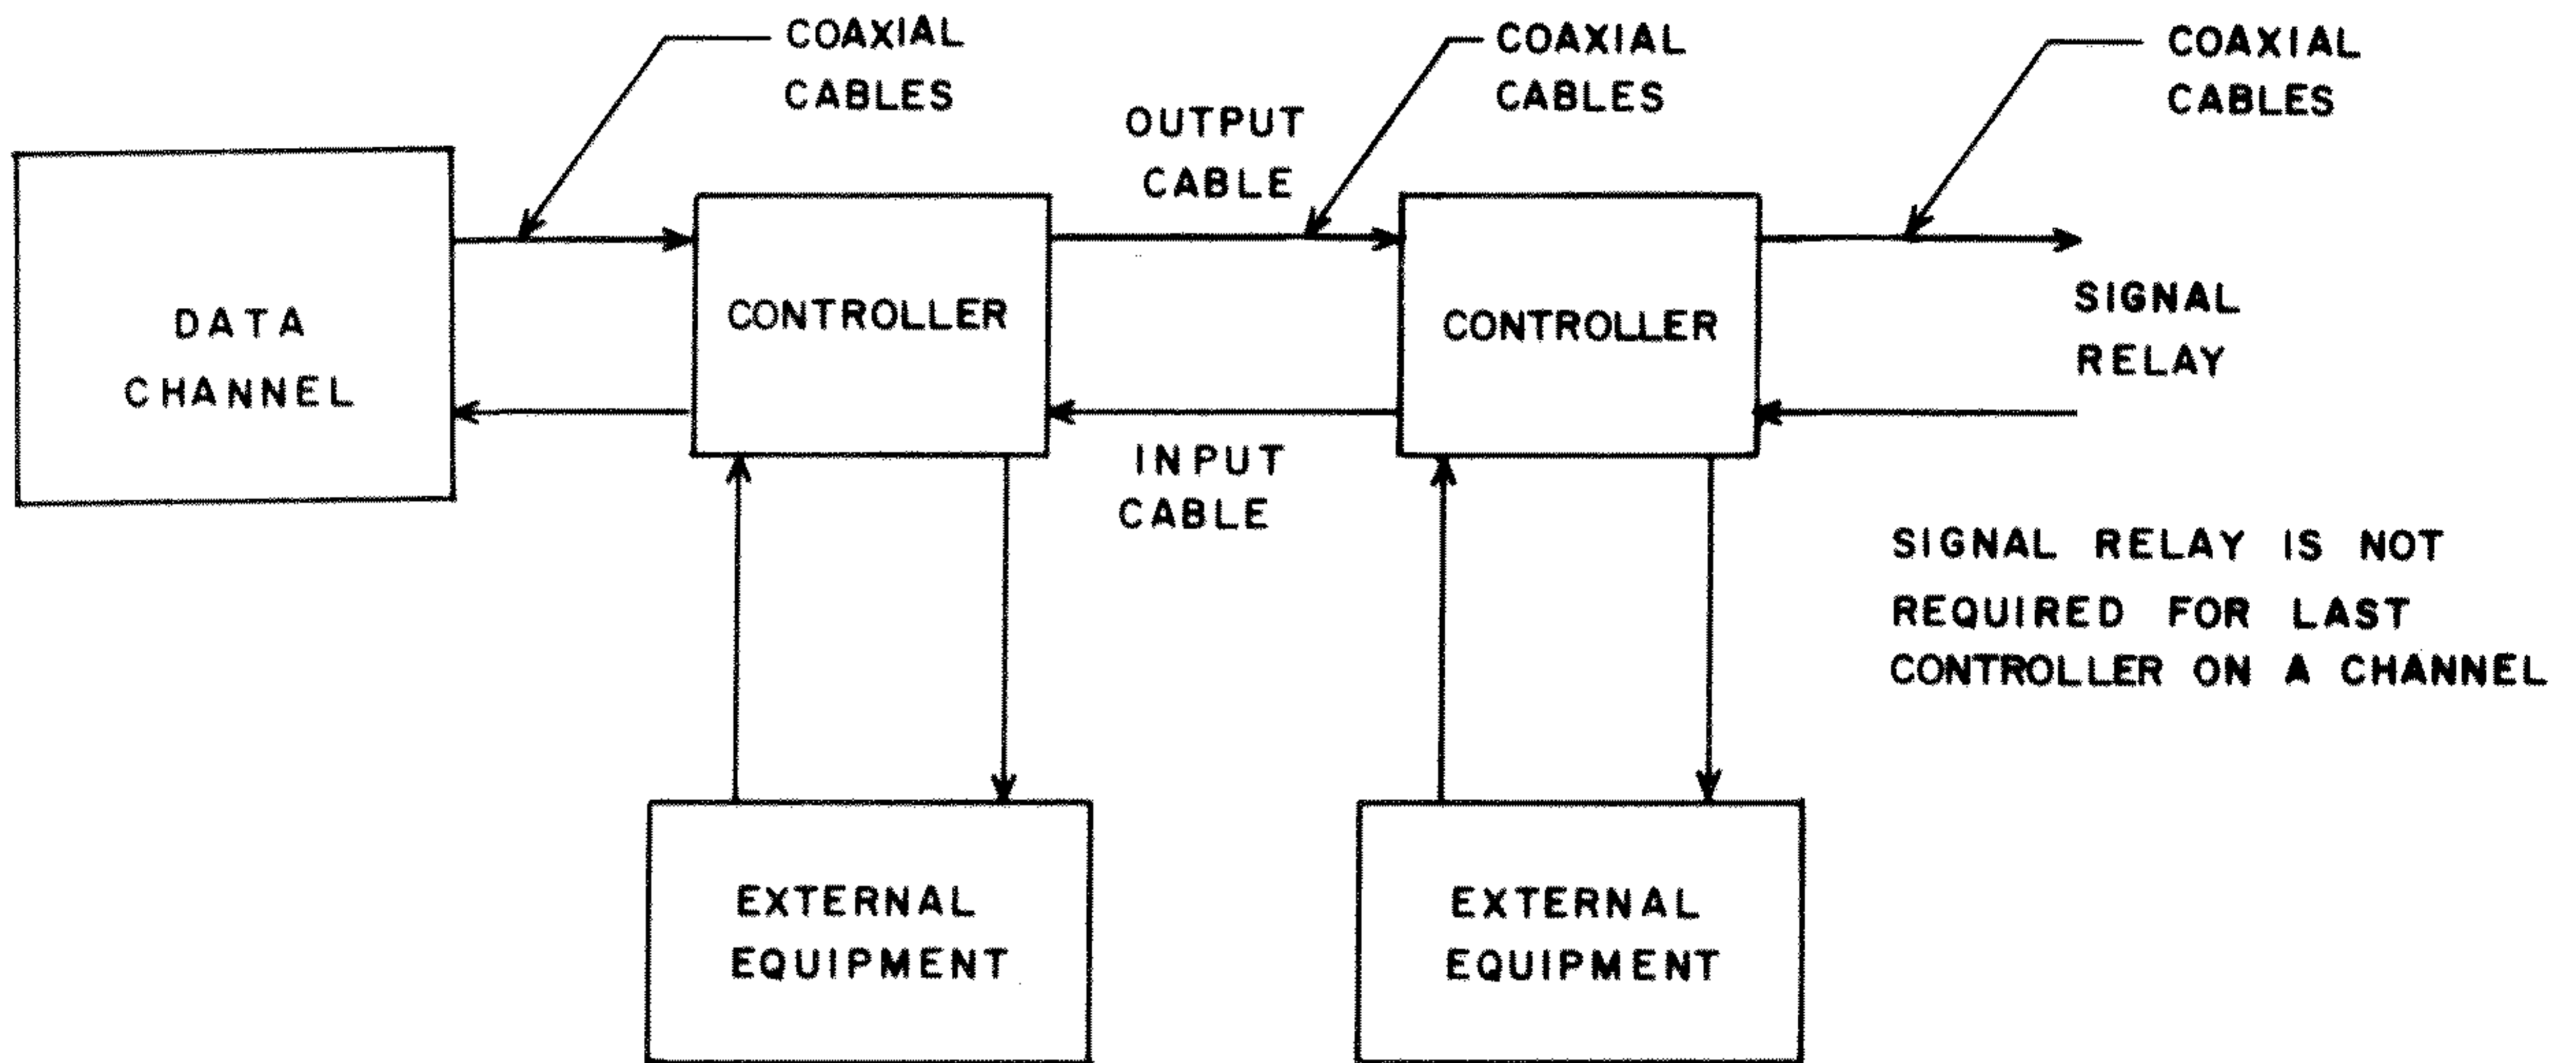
COAXIAL CABLES

COAXIAL CABLES

COAXIAL CABLES

OUTPUT CABLE

DATA CHANNEL

CONTROLLER

CONTROLLER

SIGNAL RELAY

INPUT CABLE

SIGNAL RELAY IS NOT REQUIRED FOR LAST CONTROLLER ON A CHANNEL

EXTERNAL EQUIPMENT

EXTERNAL EQUIPMENT